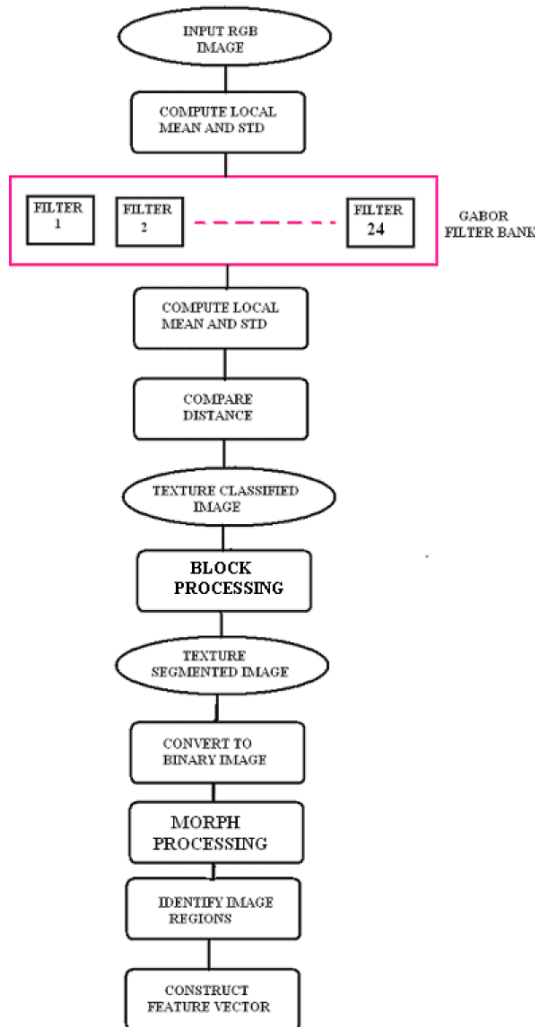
INPUT RGB IMAGE

COMPUTE LOCAL MEAN AND STD

FILTER 1

FILTER 2

FILTER 24

GABOR FILTER BANK

COMPUTE LOCAL MEAN AND STD

COMPARE DISTANCE

TEXTURE CLASSIFIED IMAGE

BLOCK PROCESSING

TEXTURE SEGMENTED IMAGE

CONVERT TO BINARY IMAGE

MORPH PROCESSING

IDENTIFY IMAGE REGIONS

CONSTRUCT FEATURE VECTOR